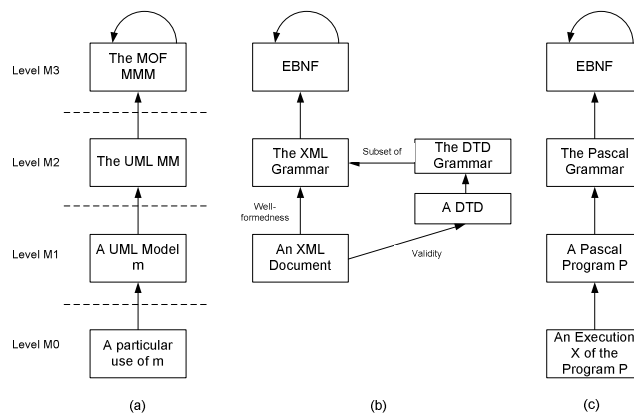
Level M3

Level M2

Level M1

Level M0

The MOF MMM

The UML MM

A UML Model m

A particular use of m

(a)

EBNF

The XML Grammar

Subset of

The DTD Grammar

A DTD

Well-formedness

An XML Document

Validity

(b)

EBNF

The Pascal Grammar

A Pascal Program P

An Execution X of the Program P

(c)